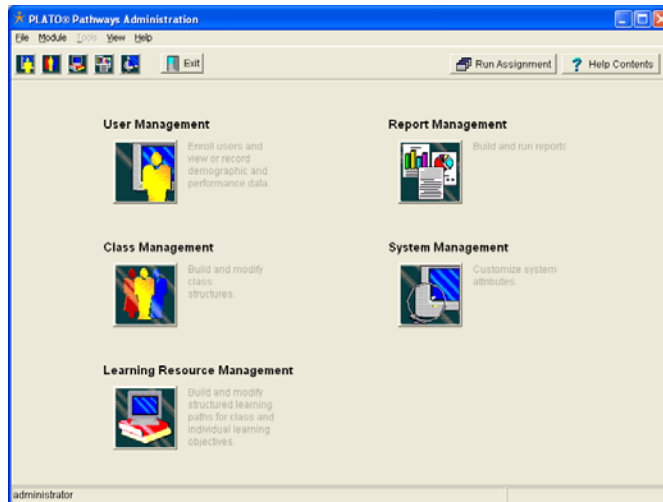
PLATO® Pathways Administration

File Module Tools View Help

Exit

Run Assignment

Help Contents

User Management

Enroll users and view or record demographic and performance data.

Report Management

Build and run reports

Class Management

Build and modify class structures.

System Management

Customize system attributes.

Learning Resource Management

Build and modify structured learning paths for class and individual learning objectives.

administrator